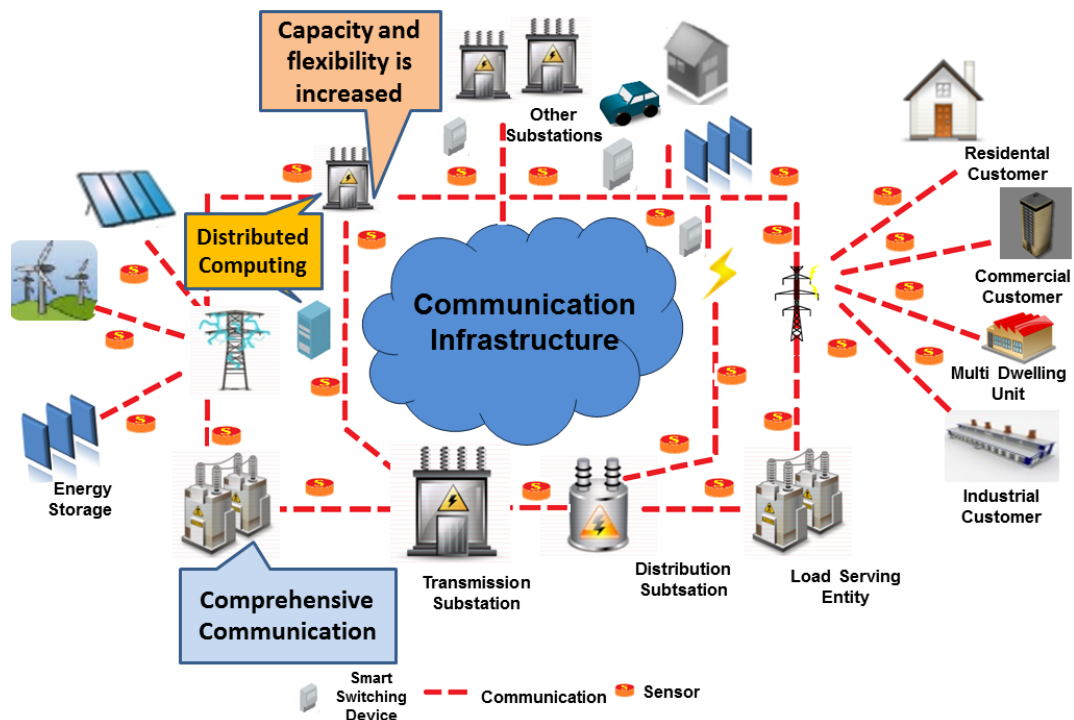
Capacity and flexibility is increased

Other Substations

Residental Customer

Distributed Computing

Communication Infrastructure

Commercial Customer

Multi Dwelling Unit

Industrial Customer

Energy Storage

Transmission Substation

Distribution Subtsation

Load Serving Entity

Comprehensive Communication

Smart Switching Device

Communication

Sensor